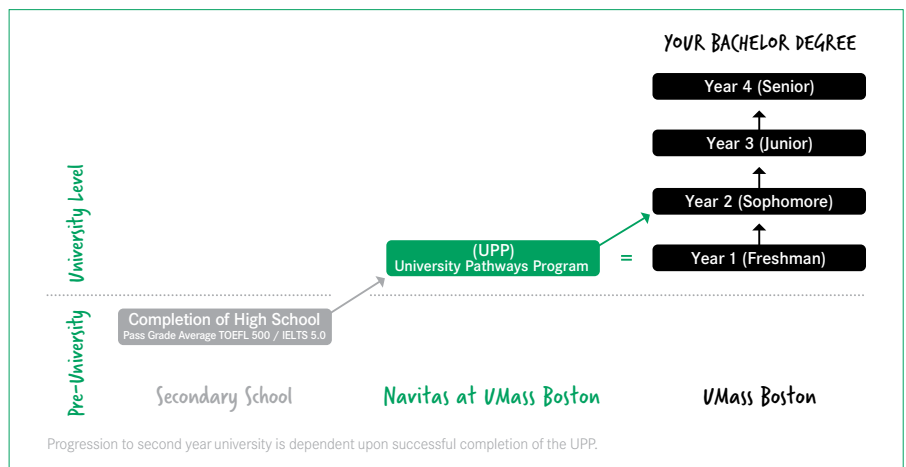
YOUR BACHELOR DEGREE

Year 4 (Senior)

Year 3 (Junior)

Year 2 (Sophomore)

University Level

(UPP)
University Pathways Program

=

Year 1 (Freshman)

Pre-University

Completion of High School
Pass Grade Average TOEFL 500 / IELTS 5.0

Secondary School

Navitas at UMass Boston

UMass Boston

Progression to second year university is dependent upon successful completion of the UPP.